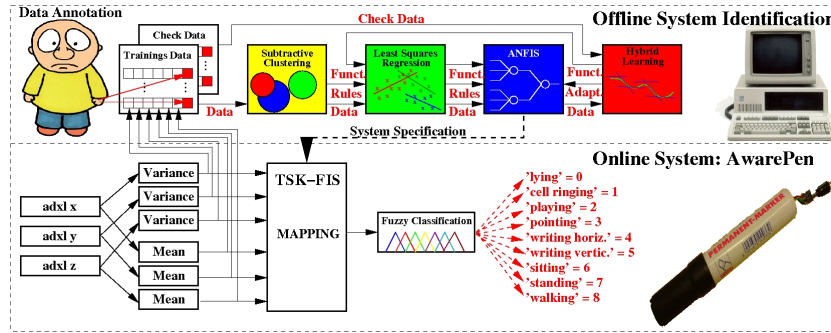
Data Annotation

Check Data

Trainings Data

Check Data

Offline System Identification

Subtractive Clustering

Least Squares Regression

ANFIS

Hybrid Learning

Data

Funct.

Rules

Data

Funct.

Rules

Data

Funct.

Adapt.

Data

System Specification

Online System: AwarePen

adxl x

adxl y

adxl z

Variance

Variance

Variance

Mean

Mean

Mean

TSK–FIS

MAPPING

Fuzzy Classification

'lying' = 0
'cell ringing' = 1
'playing' = 2
'pointing' = 3
'writing horiz.' = 4
'writing vertic.' = 5
'sitting' = 6
'standing' = 7
'walking' = 8

PERMANENT-MARKER